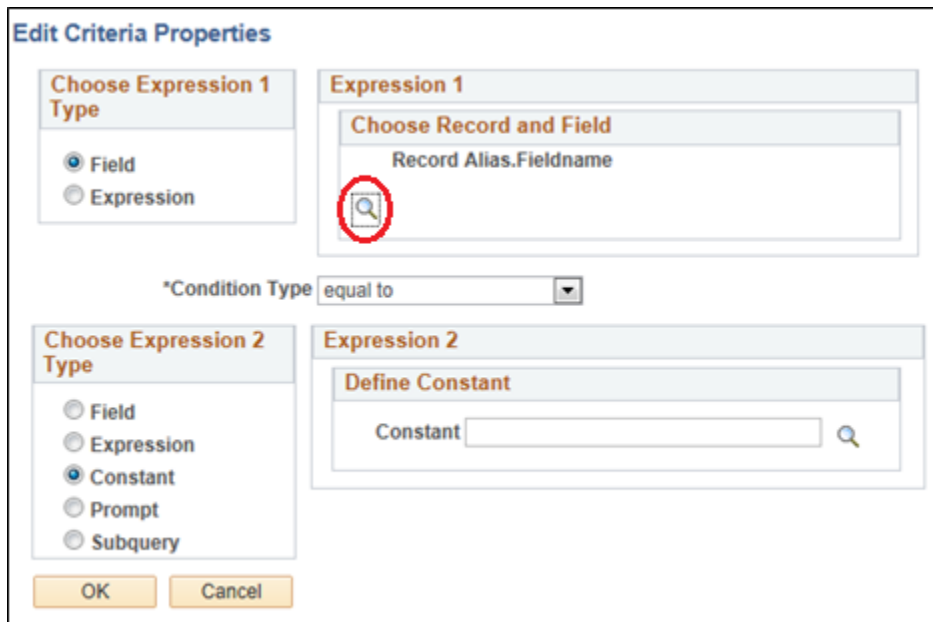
Edit Criteria Properties

Choose Expression 1 Type

Field
Expression

Expression 1

Choose Record and Field

Record Alias.Fieldname

*Condition Type equal to

Choose Expression 2 Type

Field
Expression
Constant
Prompt
Subquery

Expression 2

Define Constant

Constant

OK Cancel